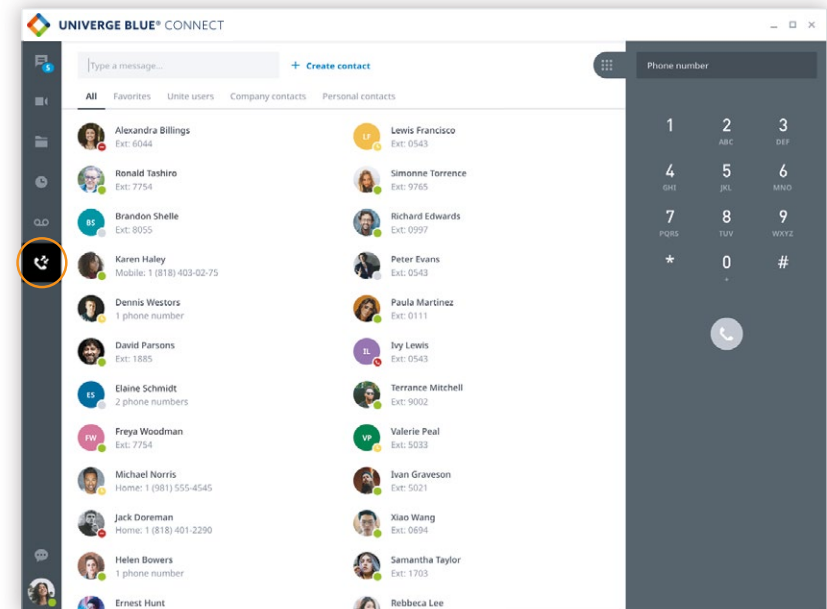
UNIVERGE BLUE® CONNECT

Type a message...

+ Create contact

Phone number

All Favorites Unite users Company contacts Personal contacts

Alexandra Billings
Ext: 6044

Lewis Francisco
Ext: 0543

Ronald Tashiro
Ext: 7754

Simonne Torrence
Ext: 9765

Brandon Shelle
Ext: 8055

Richard Edwards
Ext: 0997

Karen Haley
Mobile: 1 (818) 403-02-75

Peter Evans
Ext: 0543

Dennis Westors
1 phone number

Paula Martinez
Ext: 0111

David Parsons
Ext: 1885

Ivy Lewis
Ext: 0543

Elaine Schmidt
2 phone numbers

Terrance Mitchell
Ext: 9002

Freya Woodman
Ext: 7754

Valerie Peal
Ext: 5033

Michael Norris
Home: 1 (981) 555-4545

Ivan Graveson
Ext: 5021

Jack Doreman
Home: 1 (818) 401-2290

Xiao Wang
Ext: 0694

Helen Bowers
1 phone number

Samantha Taylor
Ext: 1703

Ernest Hunt

Rebbeca Lee

1
2 ABC
3 DEF
4 GHI
5 JKL
6 MNO
7 PQRS
8 TUV
9 WXYZ
*
0 +
#